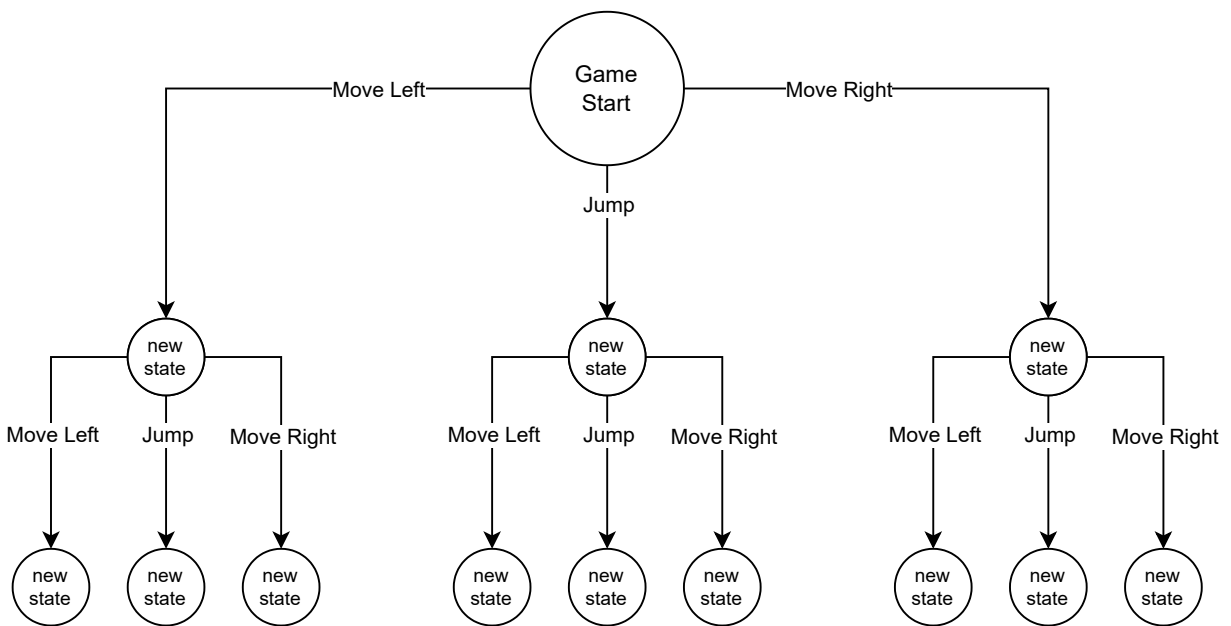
Game Start

Move Left

Jump

Move Right

new state

Move Left

Jump

Move Right

new state

new state

new state

new state

Move Left

Jump

Move Right

new state

new state

new state

new state

Move Left

Jump

Move Right

new state

new state

new state